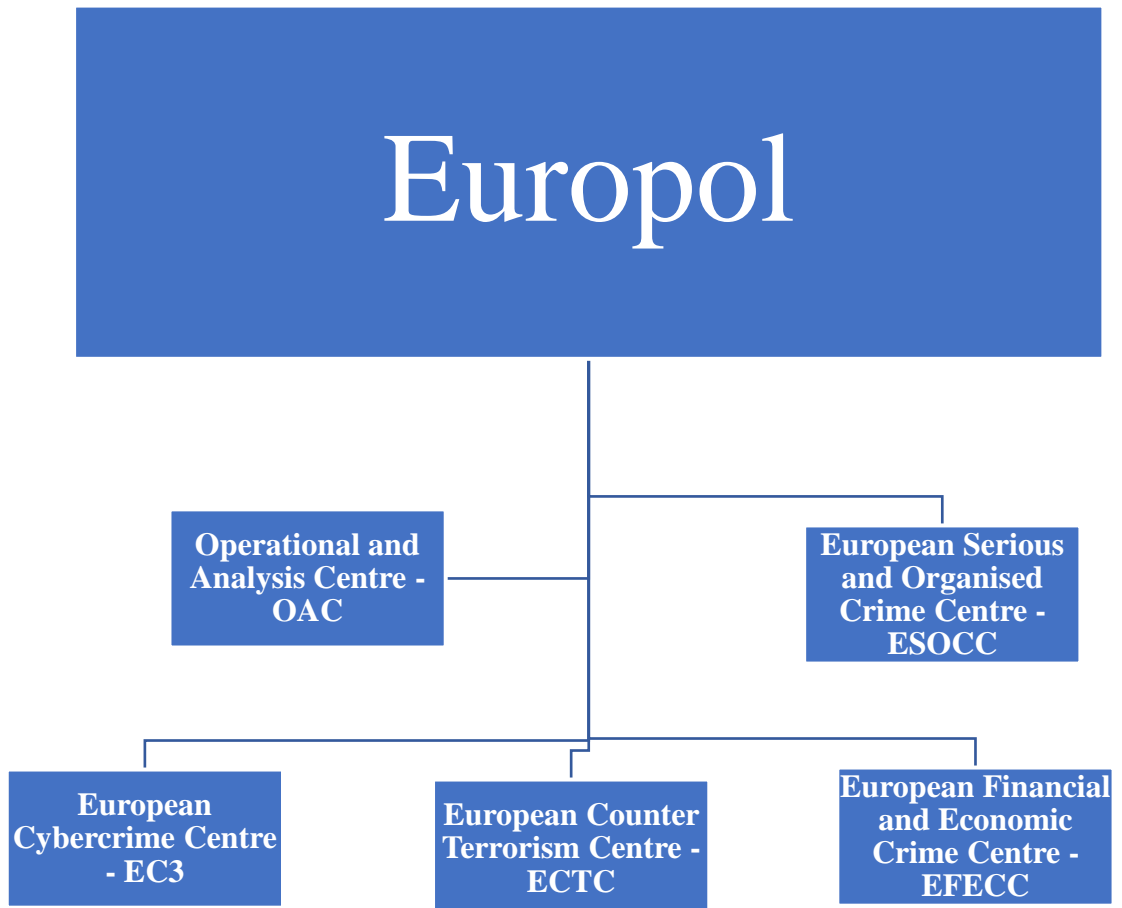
Europol

Operational and Analysis Centre - OAC

European Serious and Organised Crime Centre - ESOCC

European Cybercrime Centre - EC3

European Counter Terrorism Centre - ECTC

European Financial and Economic Crime Centre - EFECC